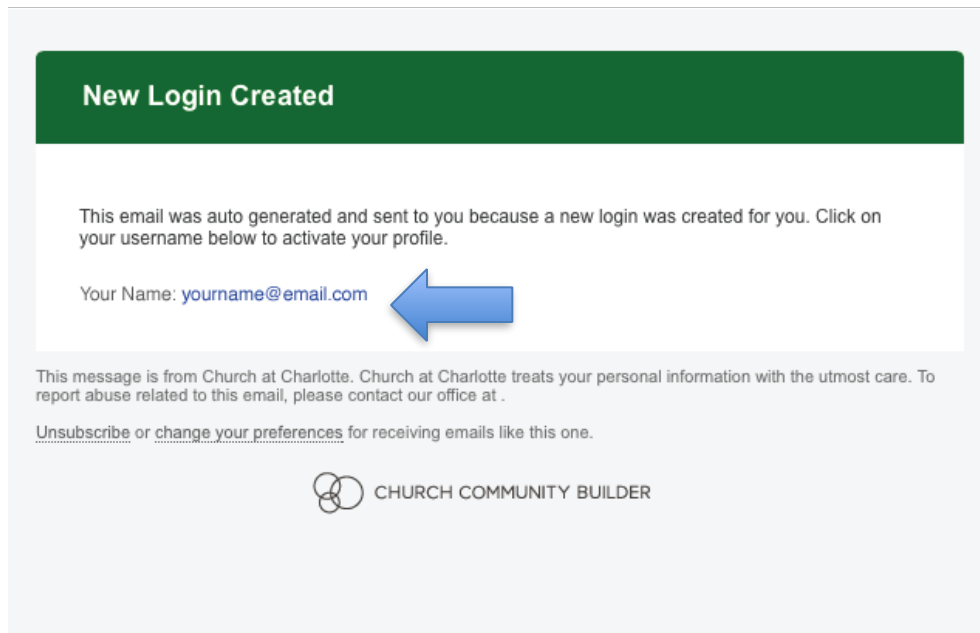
New Login Created

This email was auto generated and sent to you because a new login was created for you. Click on your username below to activate your profile.

Your Name: yourname@email.com

This message is from Church at Charlotte. Church at Charlotte treats your personal information with the utmost care. To report abuse related to this email, please contact our office at .

Unsubscribe or change your preferences for receiving emails like this one.

CHURCH COMMUNITY BUILDER